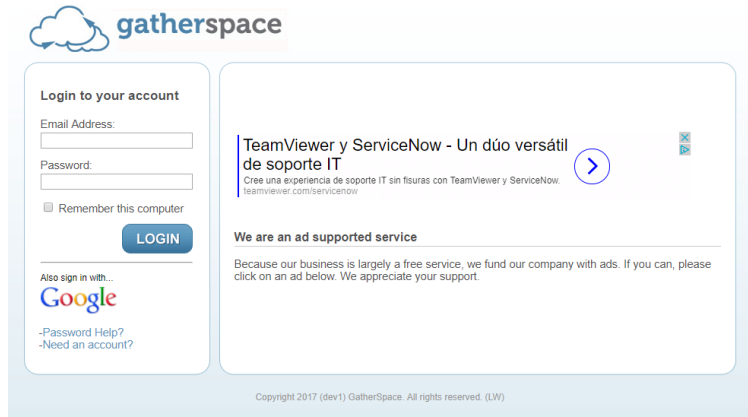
gatherspace

Login to your account

Email Address:

Password:

Remember this computer

LOGIN

Also sign in with...

Google

-Password Help?
-Need an account?

TeamViewer y ServiceNow - Un dúo versátil de soporte IT

Cree una experiencia de soporte IT sin fisuras con TeamViewer y ServiceNow.
teamviewer.com/servicenow

We are an ad supported service

Because our business is largely a free service, we fund our company with ads. If you can, please click on an ad below. We appreciate your support.

Copyright 2017 (dev1) GatherSpace. All rights reserved. (LW)